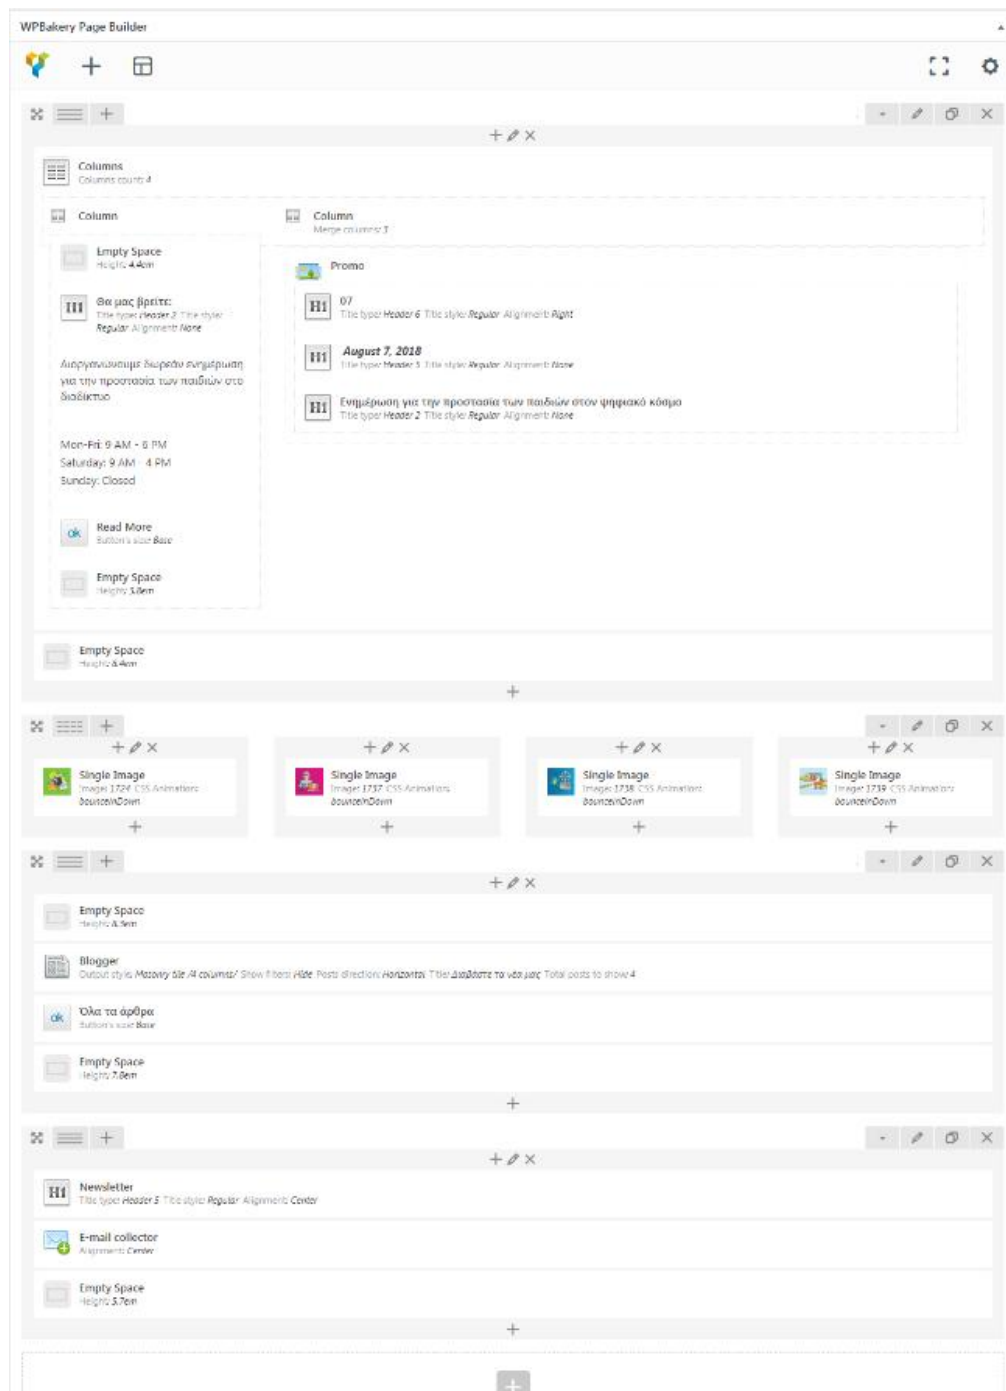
WPBakery Page Builder

Columns
Columns count: 4

Column

Column
Merge columns: 3

Empty Space
Height: 4.4em

Θα μας βρείτε:
Title type: Header 2 Title style: Regular Alignment: None

Διοργανώνουμε δωρεάν ενημέρωση για την προστασία των παιδιών στο διαδίκτυο

Mon-Fri: 9 AM - 6 PM
Saturday: 9 AM - 4 PM
Sunday: Closed

ok Read More
Button's size: Base

Empty Space
Height: 5.8em

Promo

H1 07
Title type: Header 6 Title style: Regular Alignment: Right

H1 August 7, 2018
Title type: Header 5 Title style: Regular Alignment: None

H1 Ενημέρωση για την προστασία των παιδιών στον ψηφιακό κόσμο
Title type: Header 2 Title style: Regular Alignment: None

Empty Space
Height: 6.4em

Single Image
Image: 1724 CSS Animation: bounceInDown

Single Image
Image: 1737 CSS Animation: bounceInDown

Single Image
Image: 1738 CSS Animation: bounceInDown

Single Image
Image: 1739 CSS Animation: bounceInDown

Empty Space
Height: 8.5em

Blogger
Output style: Masonry tile (4 columns) Show filters: Hide Posts direction: Horizontal Title: Διαβάστε τα νέα μας Total posts to show: 4

ok Όλα τα άρθρα
Button's size: Base

Empty Space
Height: 7.8em

H1 Newsletter
Title type: Header 5 Title style: Regular Alignment: Center

E-mail collector
Alignment: Center

Empty Space
Height: 5.7em